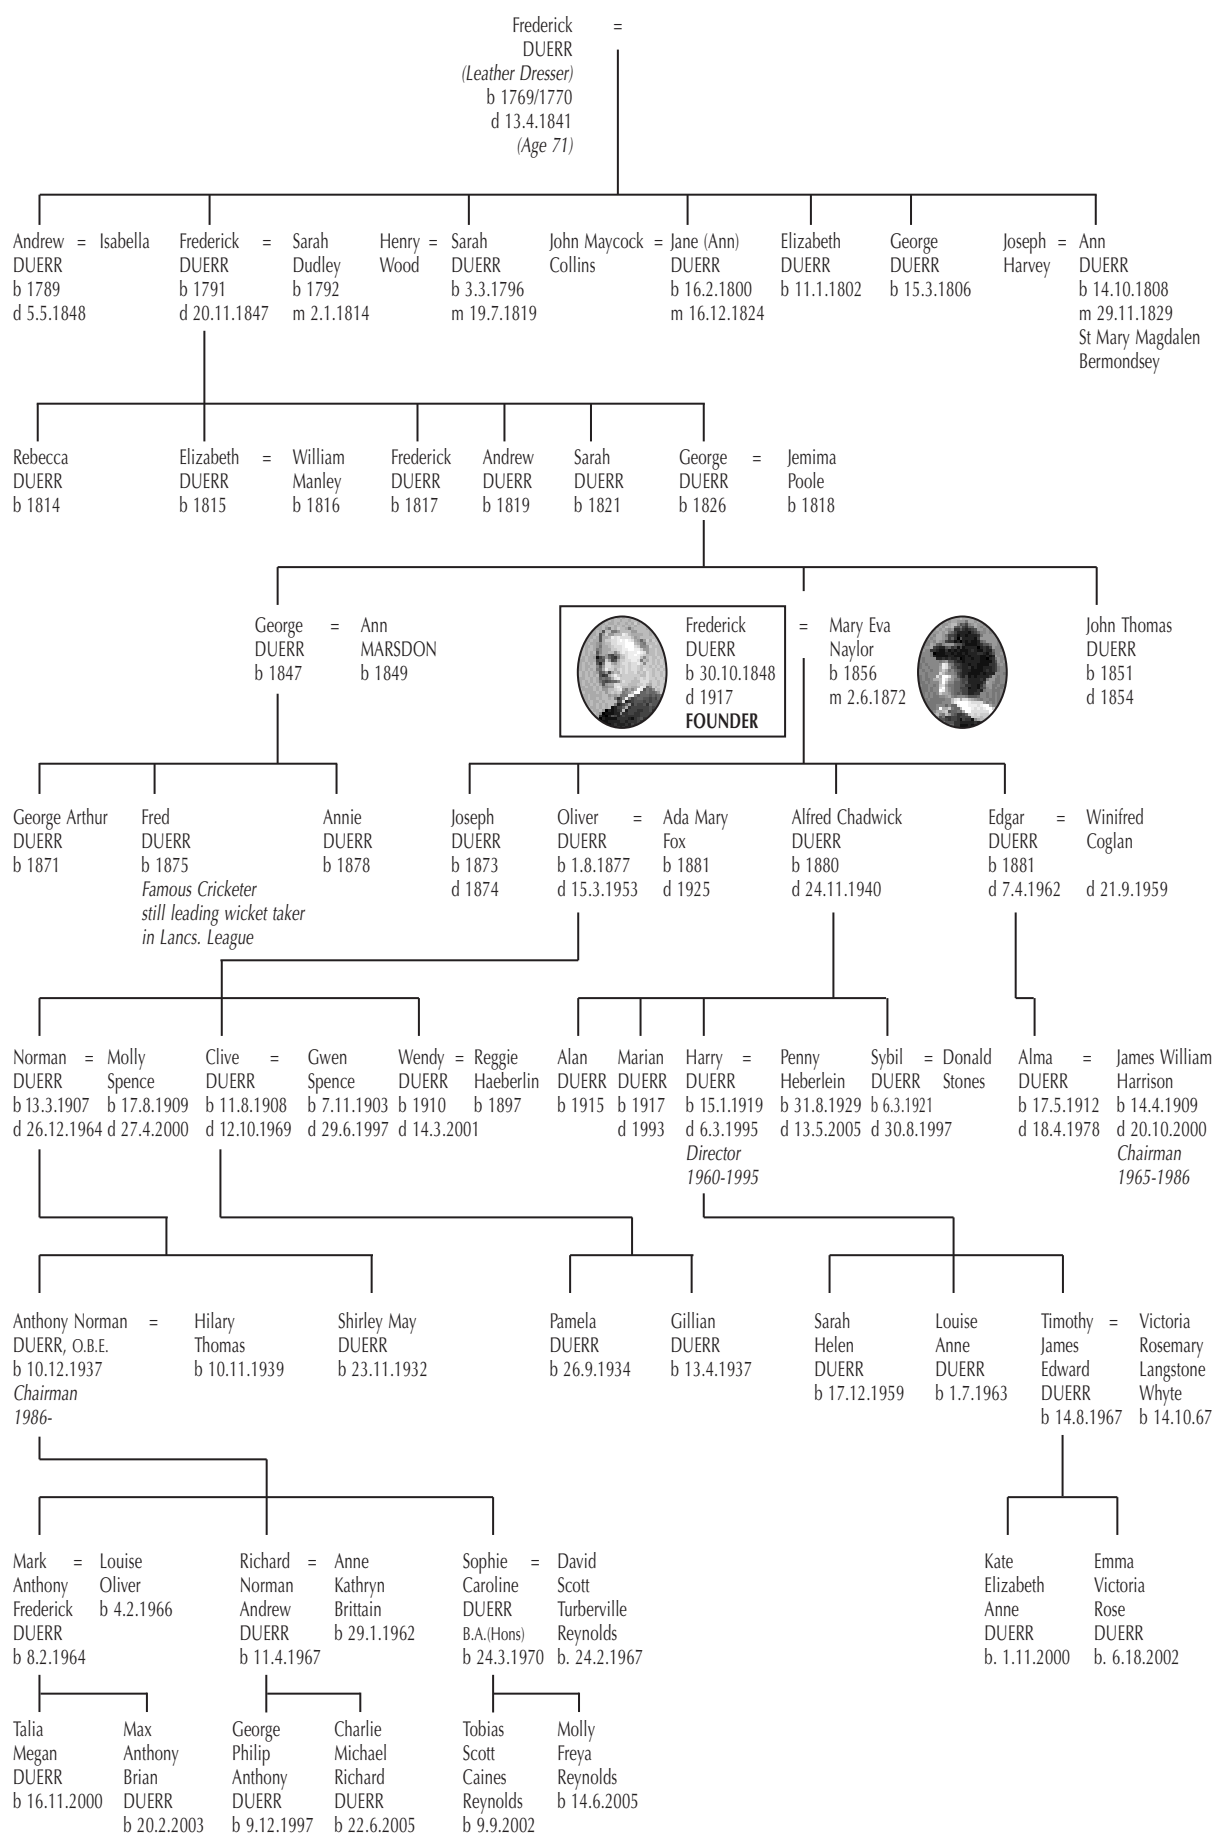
Frederick DUERR (Leather Dresser) b 1769/1770 d 13.4.1841 (Age 71) =

Andrew DUERR b 1789 d 5.5.1848 = Isabella

Frederick DUERR b 1791 d 20.11.1847 = Sarah Dudley b 1792 m 2.1.1814

Henry Wood = Sarah DUERR b 3.3.1796 m 19.7.1819

John Maycock Collins = Jane (Ann) DUERR b 16.2.1800 m 16.12.1824

Elizabeth DUERR b 11.1.1802

George DUERR b 15.3.1806

Joseph Harvey = Ann DUERR b 14.10.1808 m 29.11.1829 St Mary Magdalen Bermondsey

Rebecca DUERR b 1814

Elizabeth DUERR b 1815 = William Manley b 1816

Frederick DUERR b 1817

Andrew DUERR b 1819

Sarah DUERR b 1821

George DUERR b 1826 = Jemima Poole b 1818

George DUERR b 1847 = Ann MARSDON b 1849

Frederick DUERR b 30.10.1848 d 1917 FOUNDER = Mary Eva Naylor b 1856 m 2.6.1872

John Thomas DUERR b 1851 d 1854

George Arthur DUERR b 1871

Fred DUERR b 1875 Famous Cricketer still leading wicket taker in Lancs. League

Annie DUERR b 1878

Joseph DUERR b 1873 d 1874

Oliver DUERR b 1.8.1877 d 15.3.1953 = Ada Mary Fox b 1881 d 1925

Alfred Chadwick DUERR b 1880 d 24.11.1940

Edgar DUERR b 1881 d 7.4.1962 = Winifred Coglan d 21.9.1959

Norman DUERR b 13.3.1907 d 26.12.1964 = Molly Spence b 17.8.1909 d 27.4.2000

Clive DUERR b 11.8.1908 d 12.10.1969 = Gwen Spence b 7.11.1903 d 29.6.1997

Wendy DUERR b 1910 d 14.3.2001 = Reggie Haeberlin b 1897

Alan DUERR b 1915

Marian DUERR b 1917 d 1993

Harry DUERR b 15.1.1919 d 6.3.1995 Director 1960-1995 = Penny Heberlein b 31.8.1929 d 13.5.2005

Sybil DUERR b 6.3.1921 d 30.8.1997 = Donald Stones

Alma DUERR b 17.5.1912 d 18.4.1978 = James William Harrison b 14.4.1909 d 20.10.2000 Chairman 1965-1986

Anthony Norman DUERR, O.B.E. b 10.12.1937 Chairman 1986- = Hilary Thomas b 10.11.1939

Shirley May DUERR b 23.11.1932

Pamela DUERR b 26.9.1934

Gillian DUERR b 13.4.1937

Sarah Helen DUERR b 17.12.1959

Louise Anne DUERR b 1.7.1963

Timothy James Edward DUERR b 14.8.1967 = Victoria Rosemary Langstone Whyte b 14.10.67

Mark Anthony Frederick DUERR b 8.2.1964 = Louise Oliver b 4.2.1966

Richard Norman Andrew DUERR b 11.4.1967 = Anne Kathryn Brittain b 29.1.1962

Sophie Caroline DUERR B.A.(Hons) b 24.3.1970 = David Scott Turberville Reynolds b. 24.2.1967

Kate Elizabeth Anne DUERR b. 1.11.2000

Emma Victoria Rose DUERR b. 6.18.2002

Talia Megan DUERR b 16.11.2000

Max Anthony Brian DUERR b 20.2.2003

George Philip Anthony DUERR b 9.12.1997

Charlie Michael Richard DUERR b 22.6.2005

Tobias Scott Caines Reynolds b 9.9.2002

Molly Freya Reynolds b 14.6.2005